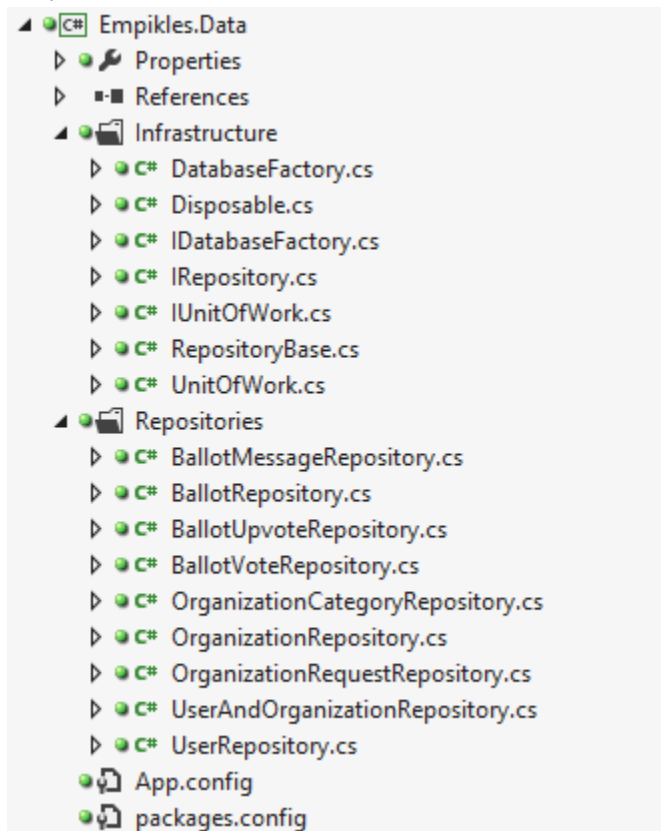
C# Empikles.Data
Properties
References
Infrastructure
C# DatabaseFactory.cs
C# Disposable.cs
C# IDatabaseFactory.cs
C# IRepository.cs
C# IUnitOfWork.cs
C# RepositoryBase.cs
C# UnitOfWork.cs
Repositories
C# BallotMessageRepository.cs
C# BallotRepository.cs
C# BallotUpvoteRepository.cs
C# BallotVoteRepository.cs
C# OrganizationCategoryRepository.cs
C# OrganizationRepository.cs
C# OrganizationRequestRepository.cs
C# UserAndOrganizationRepository.cs
C# UserRepository.cs
App.config
packages.config